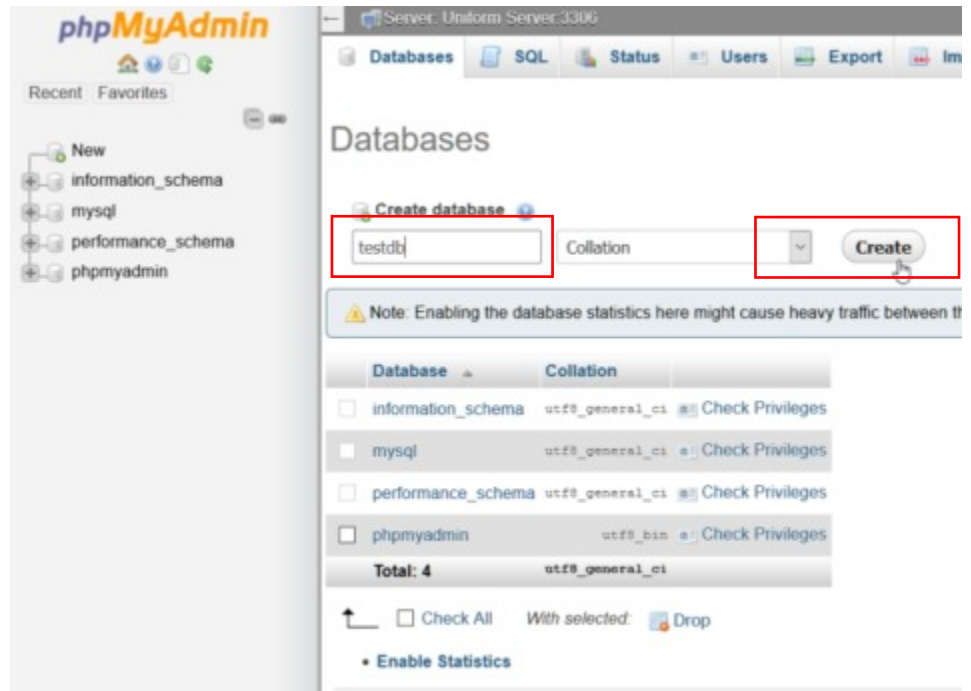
phpMyAdmin

Recent Favorites

New
information_schema
mysql
performance_schema
phpmyadmin

Server: Uniform Server:3306

Databases SQL Status Users Export Im

Databases

Create database
testdb Collation Create

Note: Enabling the database statistics here might cause heavy traffic between th

| Database | Collation | |
|---|---|---|
| information_schema | utf8_general_ci | Check Privileges |
| mysql | utf8_general_ci | Check Privileges |
| performance_schema | utf8_general_ci | Check Privileges |
| phpmyadmin | utf8_bin | Check Privileges |
| Total: 4 | utf8_general_ci | |

Check All With selected: Drop

• Enable Statistics